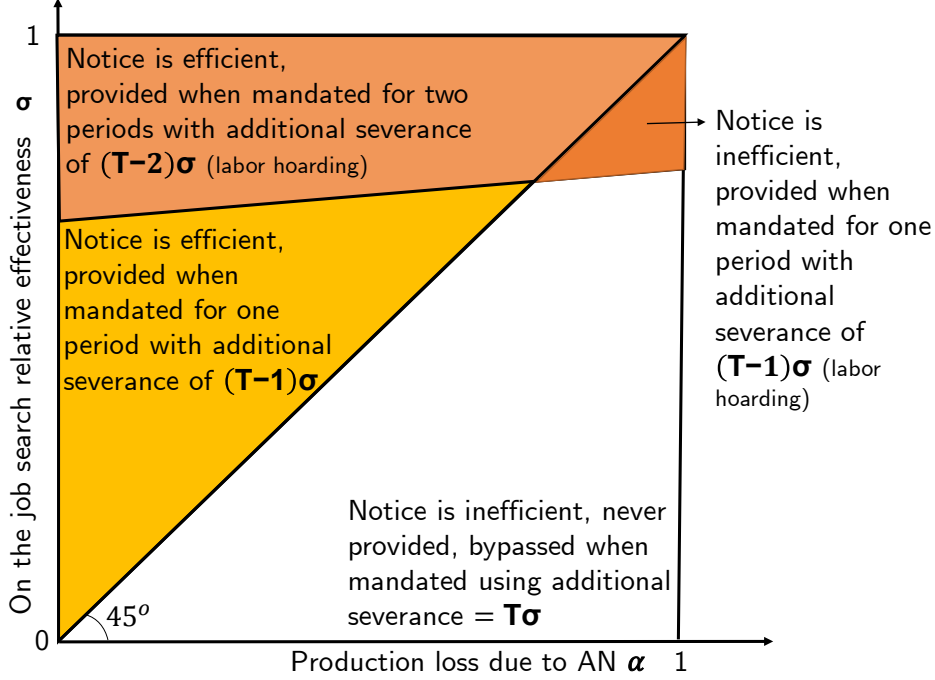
1

σ

On the job search relative effectiveness

Notice is efficient, provided when mandated for two periods with additional severance of $(\mathbf{T-2})\boldsymbol{\sigma}$ (labor hoarding)

Notice is inefficient, provided when mandated for one period with additional severance of $(\mathbf{T-1})\boldsymbol{\sigma}$ (labor hoarding)

Notice is efficient, provided when mandated for one period with additional severance of $(\mathbf{T-1})\boldsymbol{\sigma}$

Notice is inefficient, never provided, bypassed when mandated using additional severance $= \mathbf{T}\boldsymbol{\sigma}$

$45^o$

0

Production loss due to AN $\boldsymbol{\alpha}$ 1